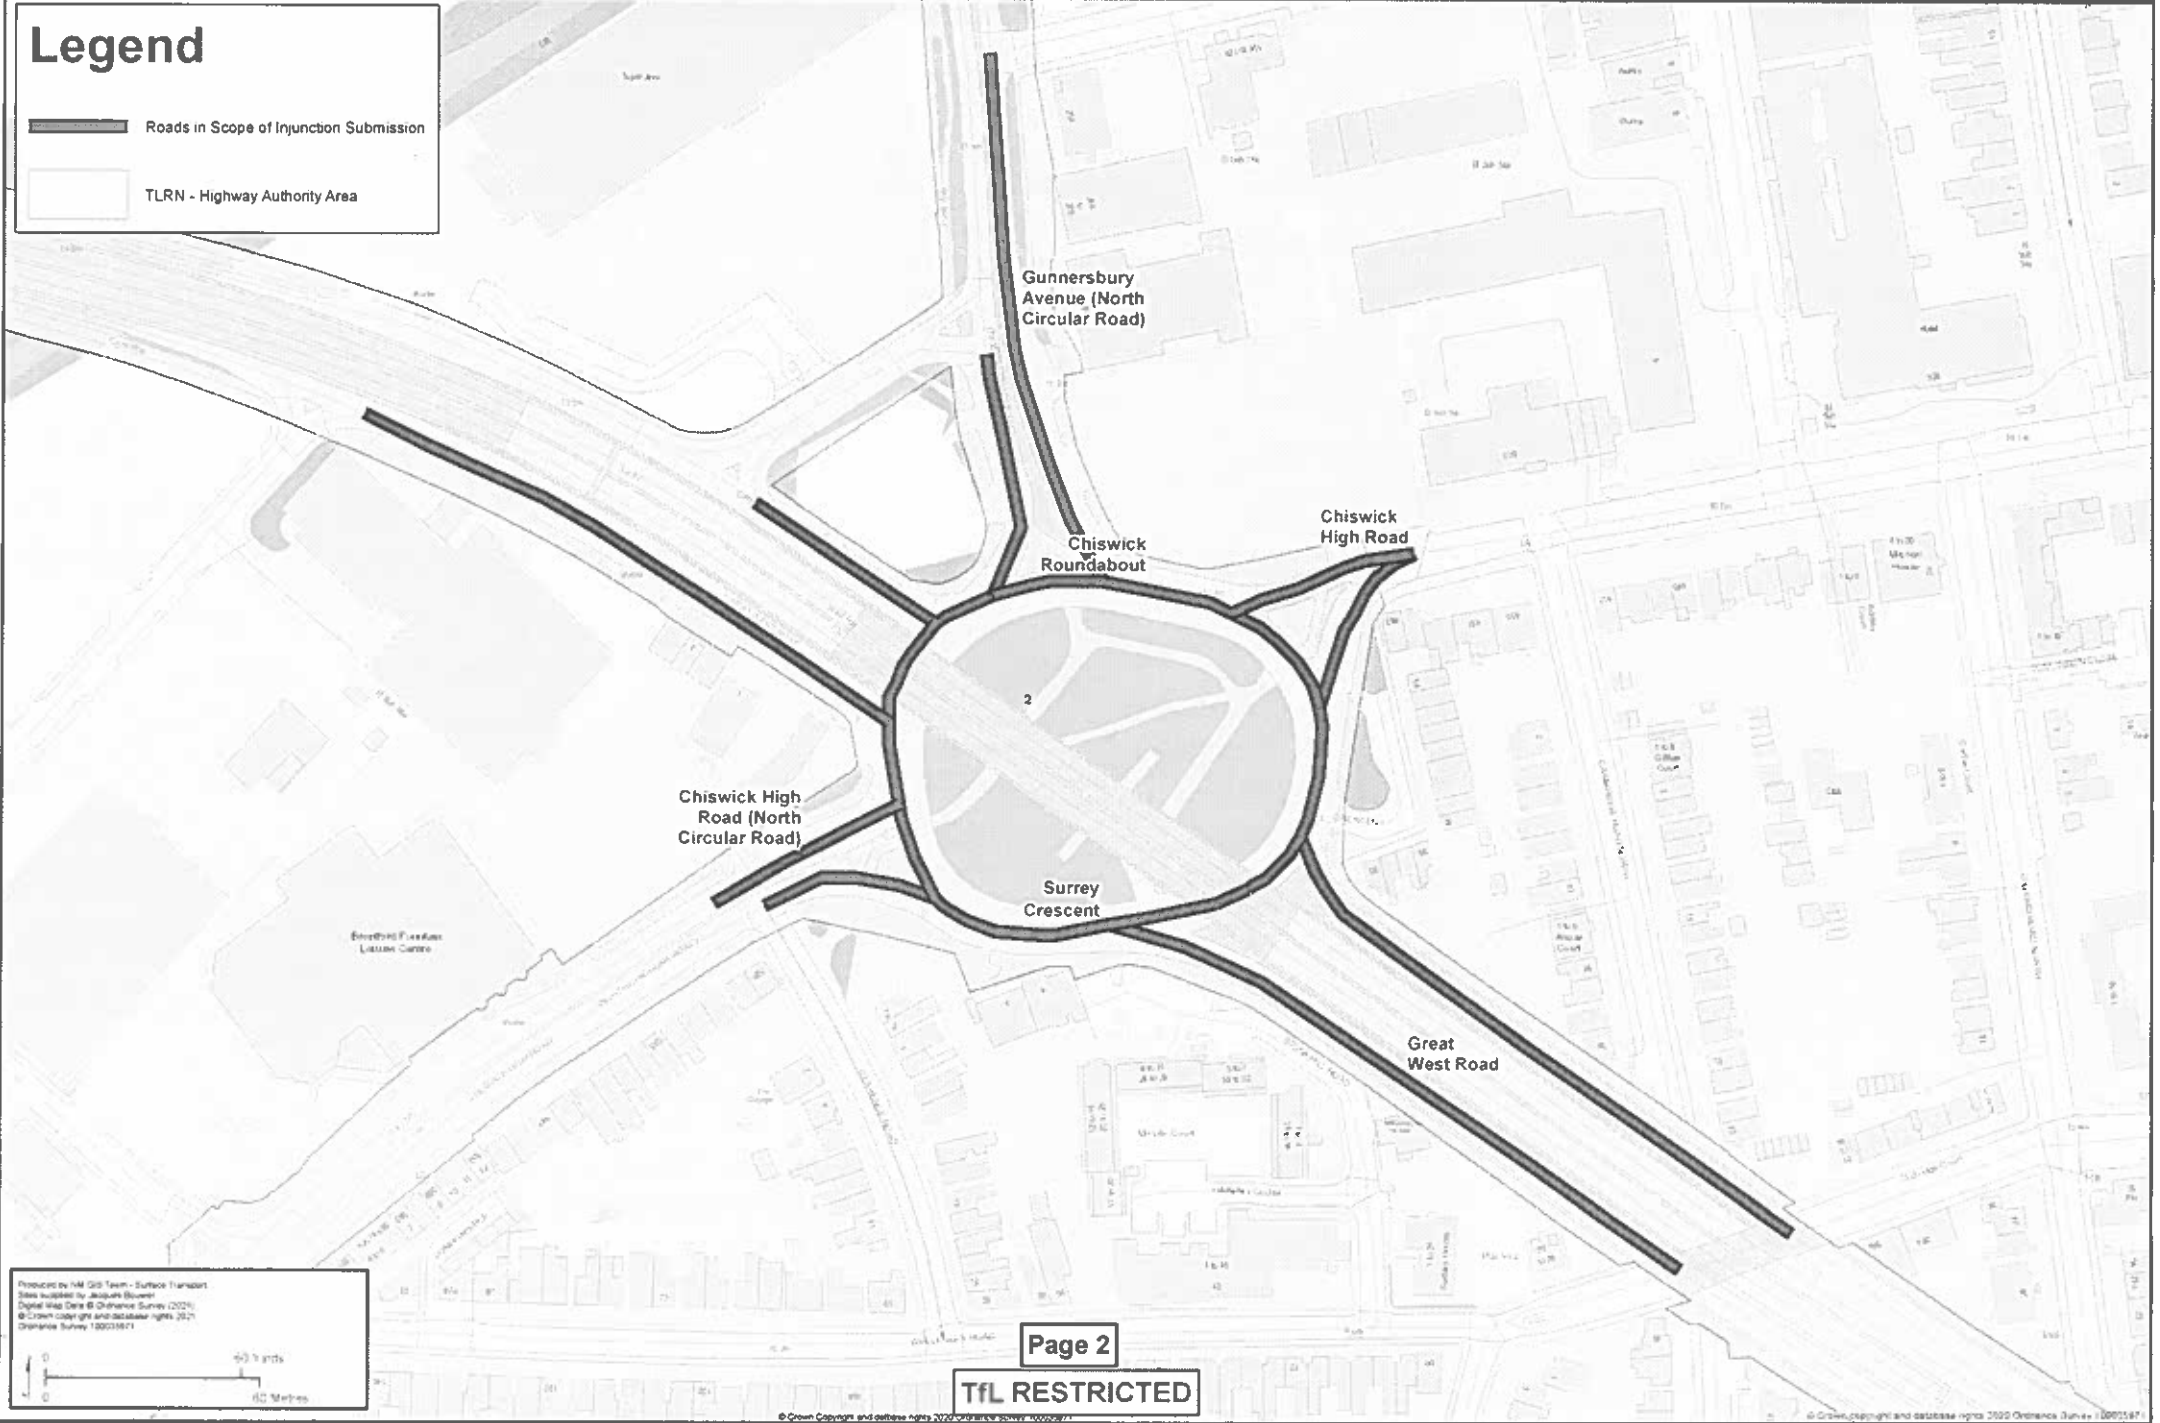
Legend

Roads in Scope of Injunction Submission

TLRN - Highway Authority Area

Gunnersbury Avenue (North Circular Road)

Chiswick Roundabout

Chiswick High Road

2

Chiswick High Road (North Circular Road)

Surrey Crescent

Great West Road

Brentford Fountain Leisure Centre

Produced by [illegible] GIS Team - Surface Transport
Sites supplied by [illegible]
Digital Map Data © Ordnance Survey (2020)
© Crown copyright and database rights 2021
Ordnance Survey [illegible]

0 60 Yards
0 60 Metres

Page 2

TfL RESTRICTED

© Crown Copyright and database rights 2020 Ordnance Survey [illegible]

© Crown copyright and database rights 2020 Ordnance Survey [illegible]